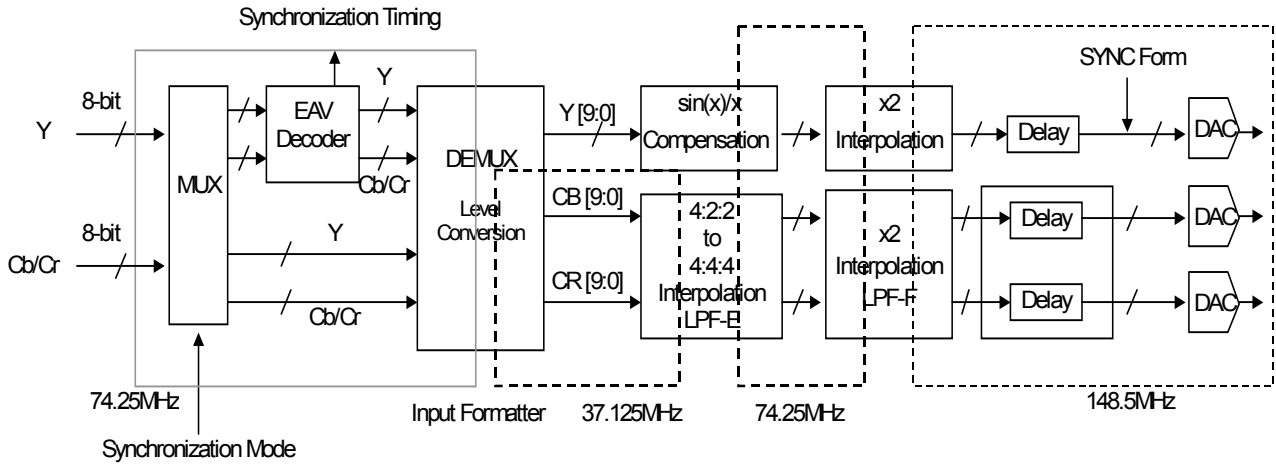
Synchronization Timing

Y
8-bit
MUX
EAV Decoder
Y
Cb/Cr
DEMUX
Level Conversion
Y [9:0]
CB [9:0]
CR [9:0]
sin(x)/x Compensation
4:2:2 to 4:4:4 Interpolation LPF-E
x2 Interpolation
x2 Interpolation LPF-F
SYNC Form
Delay
Delay
Delay
DAC
DAC
DAC
8-bit
Cb/Cr
Y
Cb/Cr
74.25MHz
Input Formatter
37.125MHz
74.25MHz
148.5MHz
Synchronization Mode